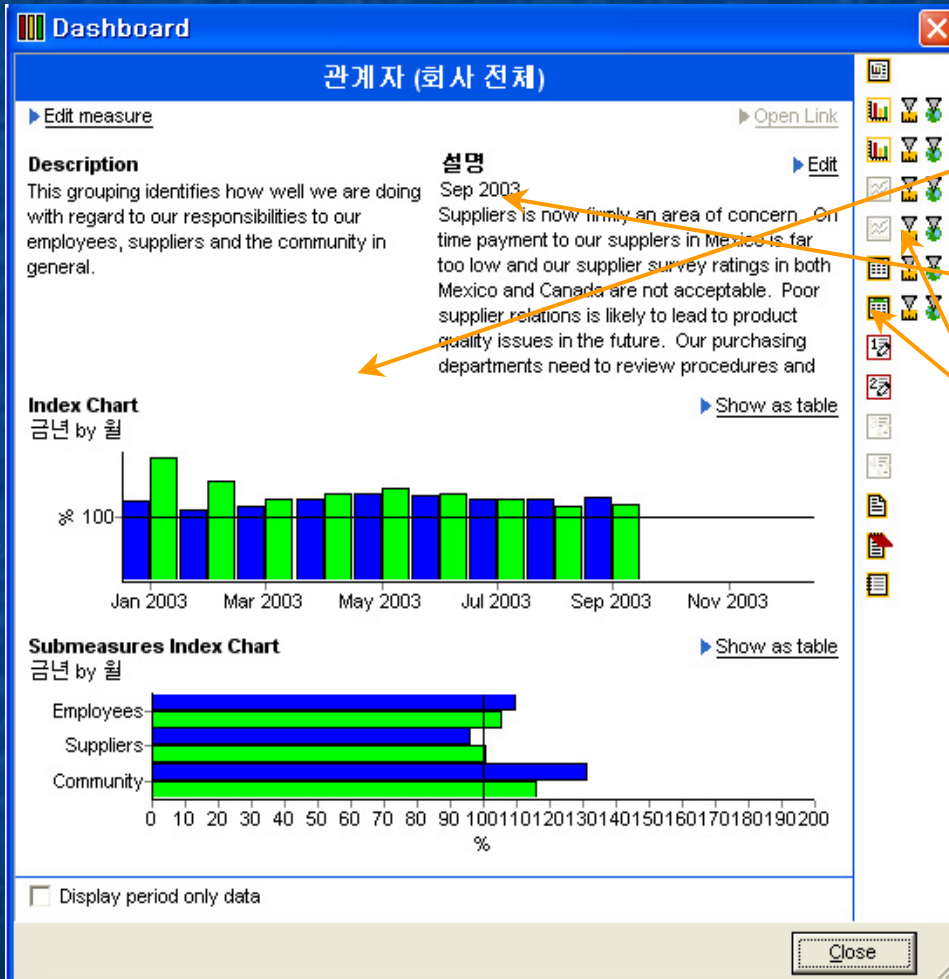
Dashboard

관계자 (회사 전체)

Edit measure

Open Link

Description

This grouping identifies how well we are doing with regard to our responsibilities to our employees, suppliers and the community in general.

설명

Edit

Sep 2003

Suppliers is now firmly an area of concern. On time payment to our suppliers in Mexico is far too low and our supplier survey ratings in both Mexico and Canada are not acceptable. Poor supplier relations is likely to lead to product quality issues in the future. Our purchasing departments need to review procedures and

Index Chart

금년 by 월

Show as table

% 100

Jan 2003 Mar 2003 May 2003 Jul 2003 Sep 2003 Nov 2003

Submeasures Index Chart

금년 by 월

Show as table

Employees

Suppliers

Community

0 10 20 30 40 50 60 70 80 90 100 110 120 130 140 150 160 170 180 190 200

%

Display period only data

Close